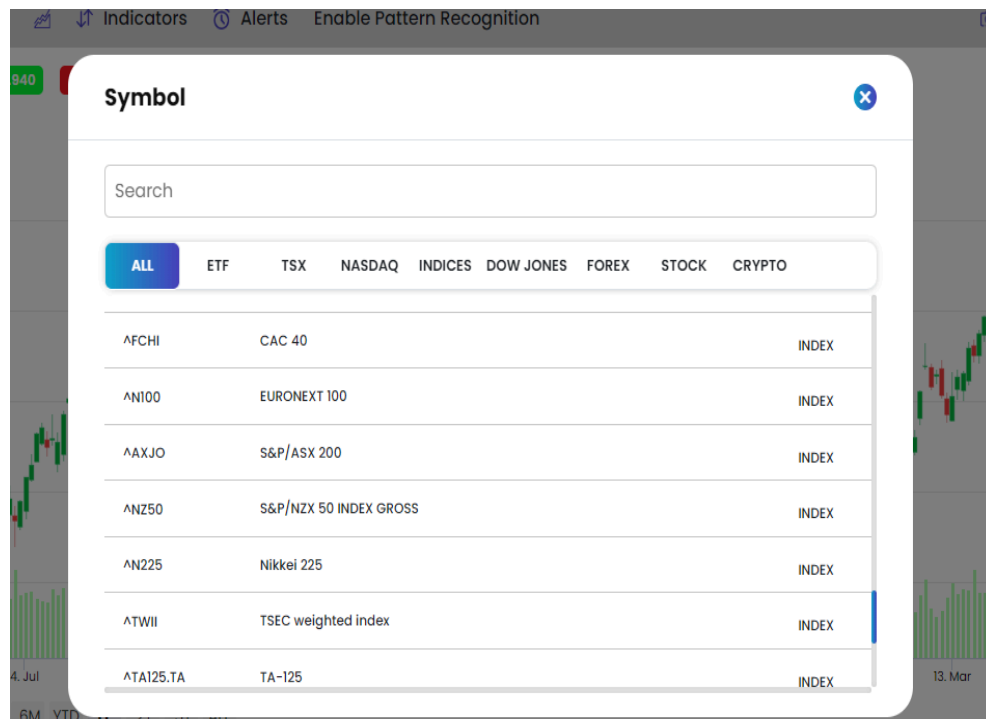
Indicators Alerts Enable Pattern Recognition

940

Symbol

Search

ALL ETF TSX NASDAQ INDICES DOW JONES FOREX STOCK CRYPTO

| | | |
|---|---|---|
| ^FCHI | CAC 40 | INDEX |
| ^N100 | EURONEXT 100 | INDEX |
| ^AXJO | S&P/ASX 200 | INDEX |
| ^NZ50 | S&P/NZX 50 INDEX GROSS | INDEX |
| ^N225 | Nikkei 225 | INDEX |
| ^TWII | TSEC weighted index | INDEX |
| ^TA125.TA | TA-125 | INDEX |

4. Jul

13. Mar

6M YTD